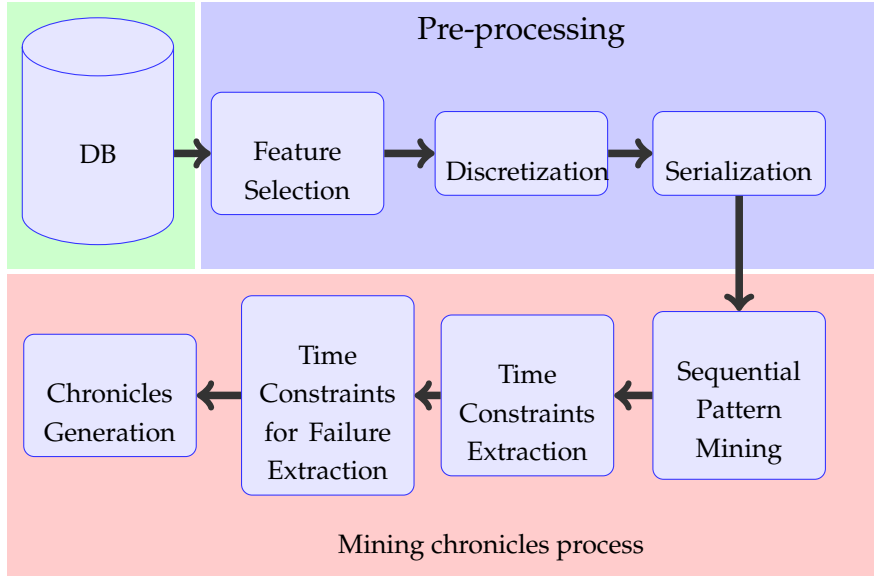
DB

Pre-processing

Feature Selection

Discretization

Serialization

Sequential Pattern Mining

Time Constraints Extraction

Time Constraints for Failure Extraction

Chronicles Generation

Mining chronicles process